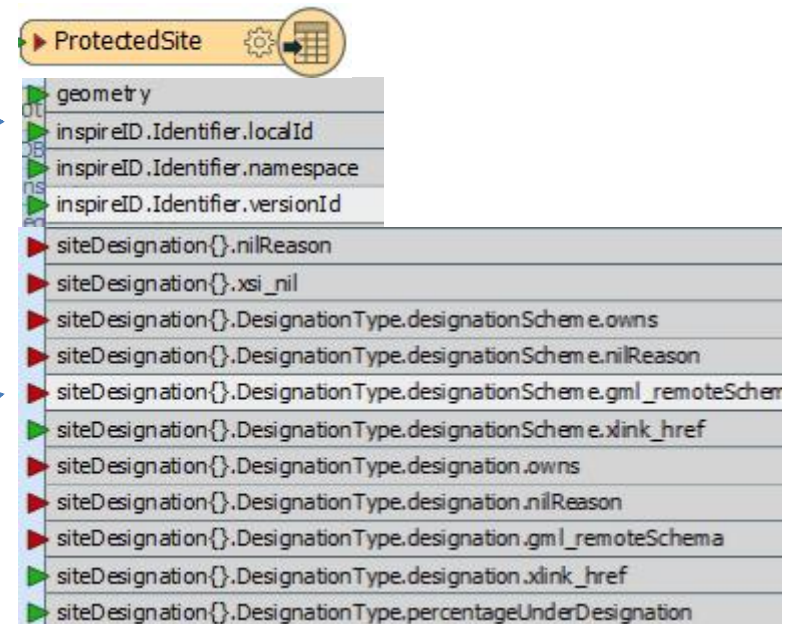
ProtectedSite

geometry
inspireID.Identifier.localId
inspireID.Identifier.namespace
inspireID.Identifier.versionId
siteDesignation{}.nilReason
siteDesignation{}.xsi_nil
siteDesignation{}.DesignationType.designationScheme.owns
siteDesignation{}.DesignationType.designationScheme.nilReason
siteDesignation{}.DesignationType.designationScheme.gml_remoteSchem
siteDesignation{}.DesignationType.designationScheme.xlink_href
siteDesignation{}.DesignationType.designation.owns
siteDesignation{}.DesignationType.designation.nilReason
siteDesignation{}.DesignationType.designation.gml_remoteSchema
siteDesignation{}.DesignationType.designation.xlink_href
siteDesignation{}.DesignationType.percentageUnderDesignation